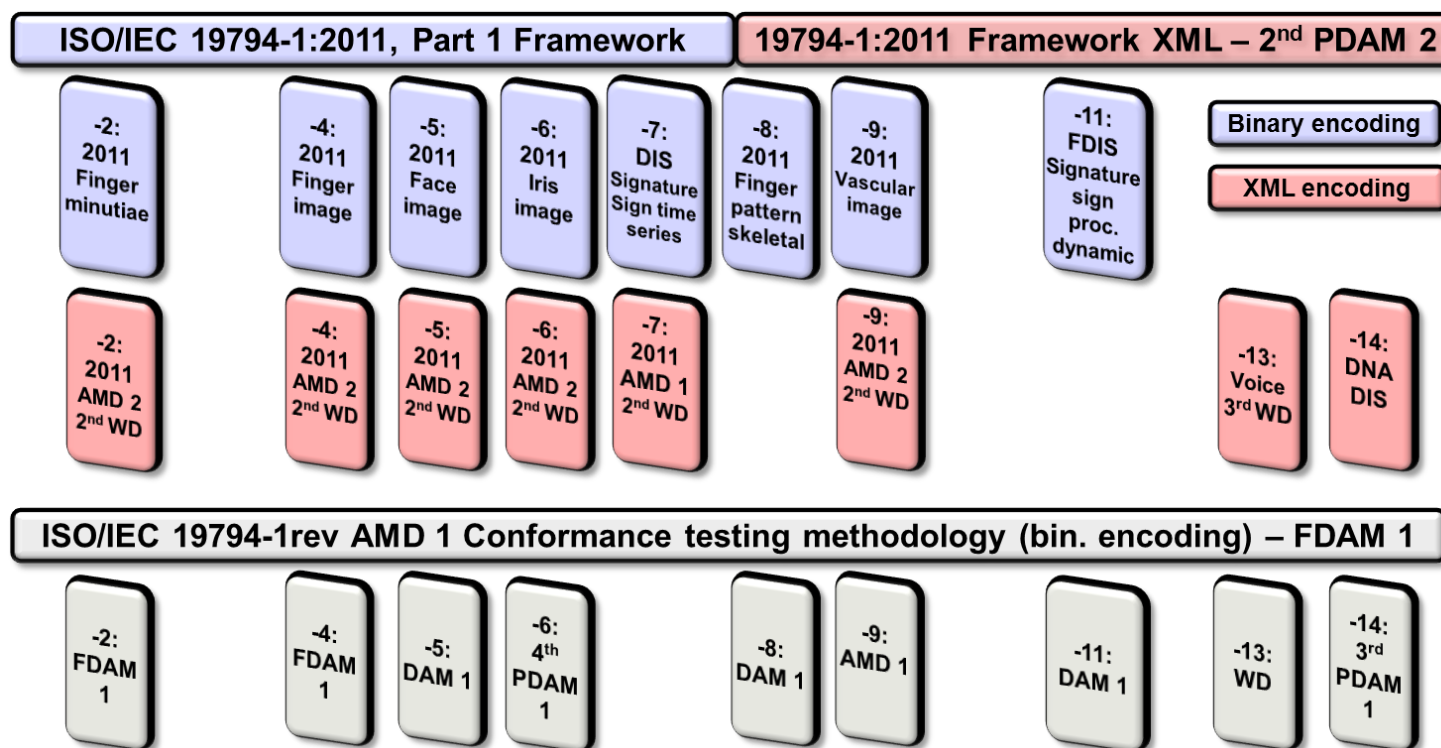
ISO/IEC 19794-1:2011, Part 1 Framework

19794-1:2011 Framework XML – 2$^{nd}$ PDAM 2

-2: 2011 Finger minutiae

-4: 2011 Finger image

-5: 2011 Face image

-6: 2011 Iris image

-7: DIS Signature Sign time series

-8: 2011 Finger pattern skeletal

-9: 2011 Vascular image

-11: FDIS Signature sign proc. dynamic

Binary encoding

XML encoding

-2: 2011 AMD 2 2$^{nd}$ WD

-4: 2011 AMD 2 2$^{nd}$ WD

-5: 2011 AMD 2 2$^{nd}$ WD

-6: 2011 AMD 2 2$^{nd}$ WD

-7: 2011 AMD 1 2$^{nd}$ WD

-9: 2011 AMD 2 2$^{nd}$ WD

-13: Voice 3$^{rd}$ WD

-14: DNA DIS

ISO/IEC 19794-1rev AMD 1 Conformance testing methodology (bin. encoding) – FDAM 1

-2: FDAM 1

-4: FDAM 1

-5: DAM 1

-6: 4$^{th}$ PDAM 1

-8: DAM 1

-9: AMD 1

-11: DAM 1

-13: WD

-14: 3$^{rd}$ PDAM 1